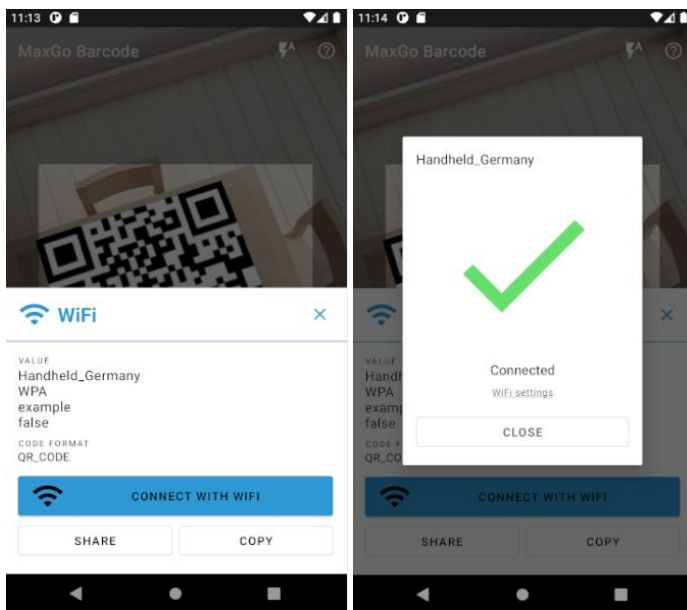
11:13

MaxGo Barcode

WiFi

×

VALUE
Handheld_Germany
WPA
example
false

CODE FORMAT
QR_CODE

CONNECT WITH WIFI

SHARE

COPY

11:14

MaxGo Barcode

Handheld_Germany

Connected

WiFi settings

CLOSE

VALUE
Handh
WPA
examp
false

CODE F
QR_CO

×

CONNECT WITH WIFI

SHARE

COPY